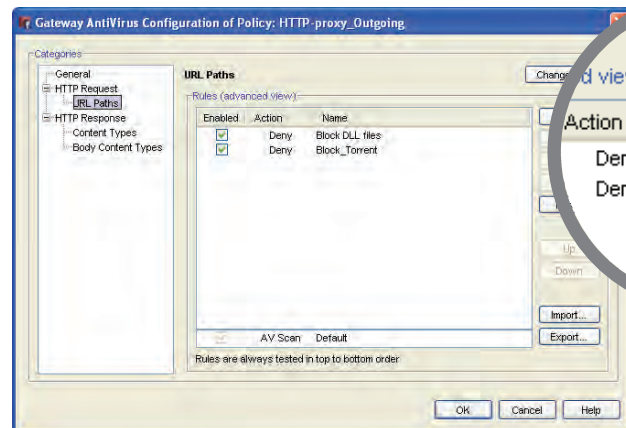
Gateway AntiVirus Configuration of Policy: HTTP-proxy_Outgoing

Categories

General
HTTP Request
URL Paths
HTTP Response
Content Types
Body Content Types

URL Paths

Chang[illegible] d vie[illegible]

Rules (advanced view)

| Enabled | Action | Name |
|---|---|---|
| ✓ | Deny | Block DLL files |
| ✓ | Deny | Block_Torrent |

Action
Den
Den

Up
Down

Import...
Export...

AV Scan Default

Rules are always tested in top to bottom order.

OK
Cancel
Help